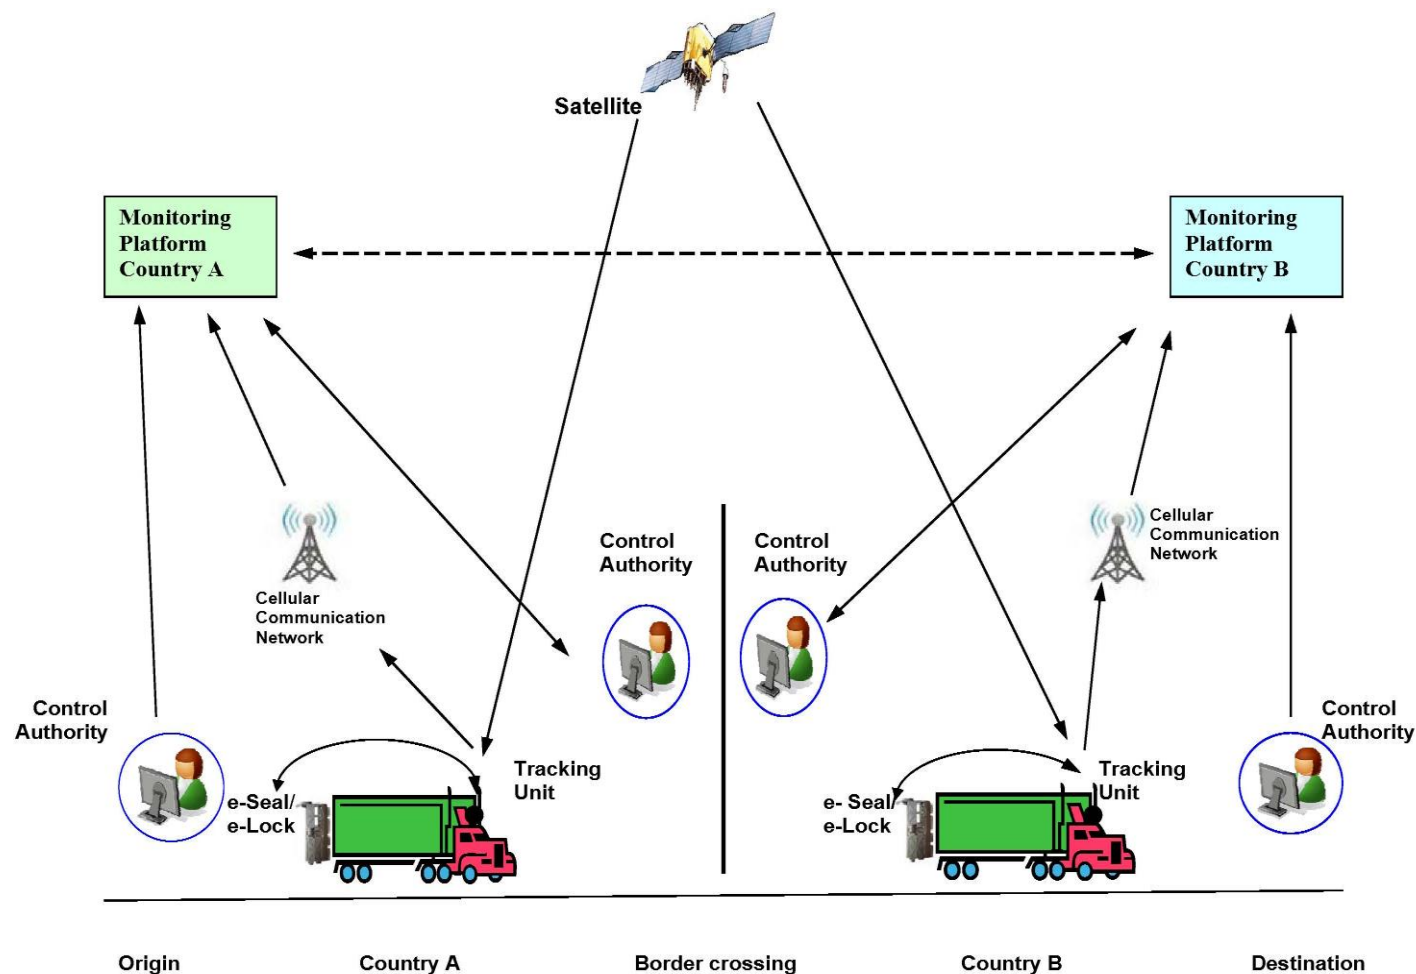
Satellite

Monitoring Platform Country A

Monitoring Platform Country B

Cellular Communication Network

Control Authority

Control Authority

Cellular Communication Network

Control Authority

Control Authority

e-Seal/ e-Lock

Tracking Unit

e- Seal/ e-Lock

Tracking Unit

Origin

Country A

Border crossing

Country B

Destination